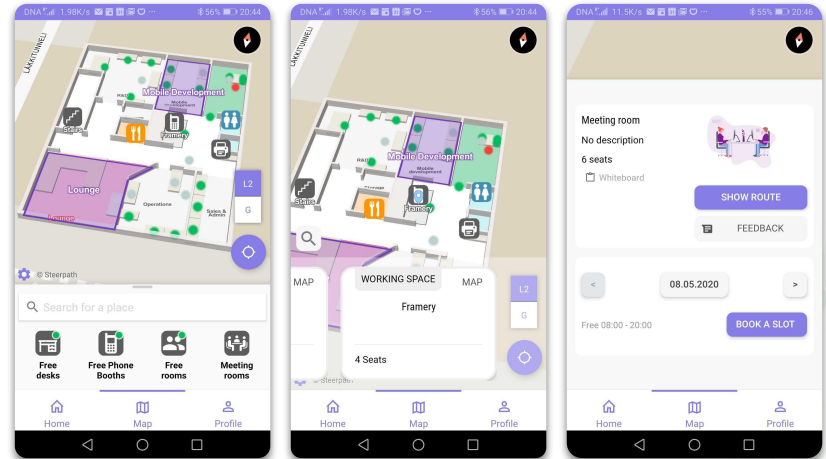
DNA 1.98K/s 56% 20:44

LAKITUNNELI

Mobile Development

Mobile development

RAD

Stairs

Framery

Lounge

Lounge

Operations

Sales & Admin

L2

G

© Steerpath

Search for a place

Free desks

Free Phone Booths

Free rooms

Meeting rooms

Home

Map

Profile

DNA 1.98K/s 56% 20:44

LAKITUNNELI

Mobile Development

Mobile development

RAD

Storage

Stairs

Framery

MAP

WORKING SPACE

MAP

Framery

4 Seats

L2

G

© Steerpath

Home

Map

Profile

DNA 11.5K/s 55% 20:46

Meeting room

No description

6 seats

Whiteboard

SHOW ROUTE

FEEDBACK

<

08.05.2020

>

Free 08:00 - 20:00

BOOK A SLOT

Home

Map

Profile